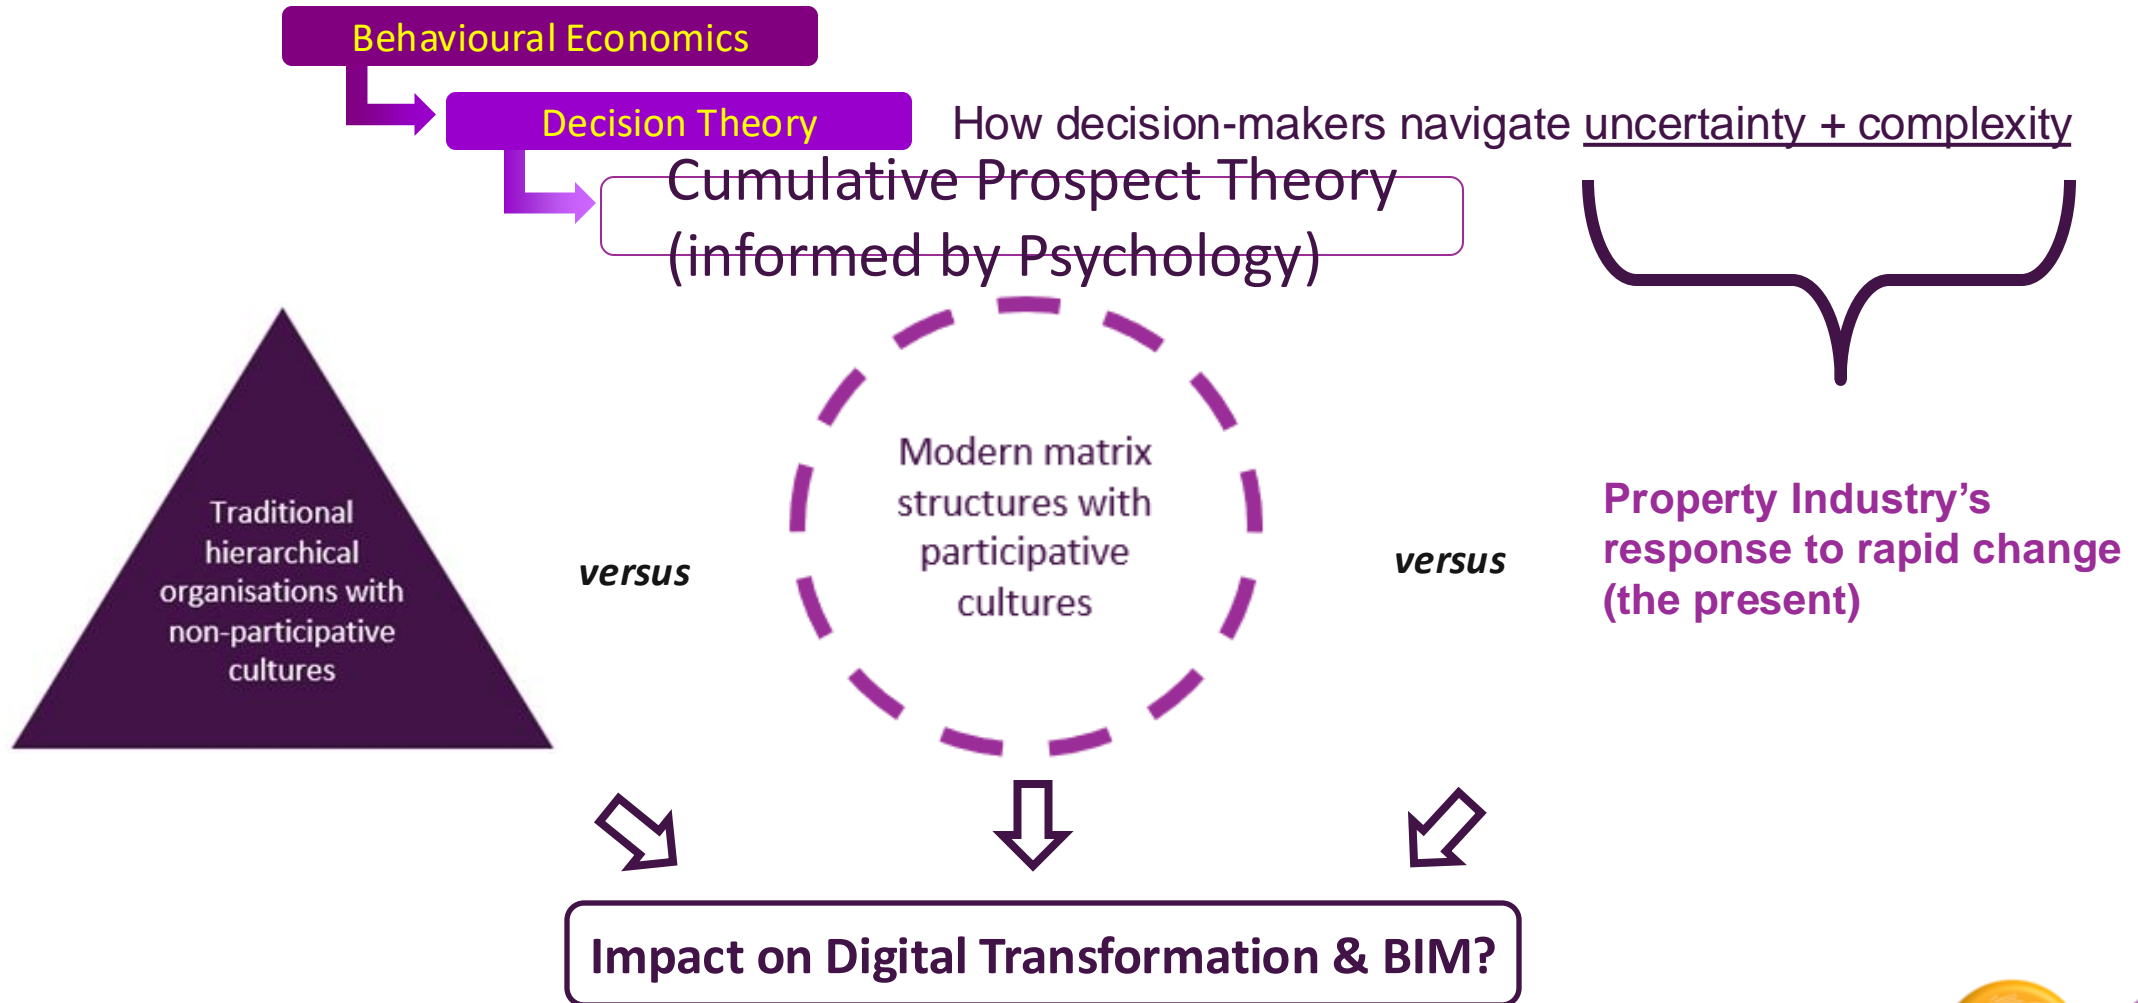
Behavioural Economics

Decision Theory

How decision-makers navigate uncertainty + complexity

Cumulative Prospect Theory (informed by Psychology)

Traditional hierarchical organisations with non-participative cultures

versus

Modern matrix structures with participative cultures

versus

Property Industry's response to rapid change (the present)

Impact on Digital Transformation & BIM?